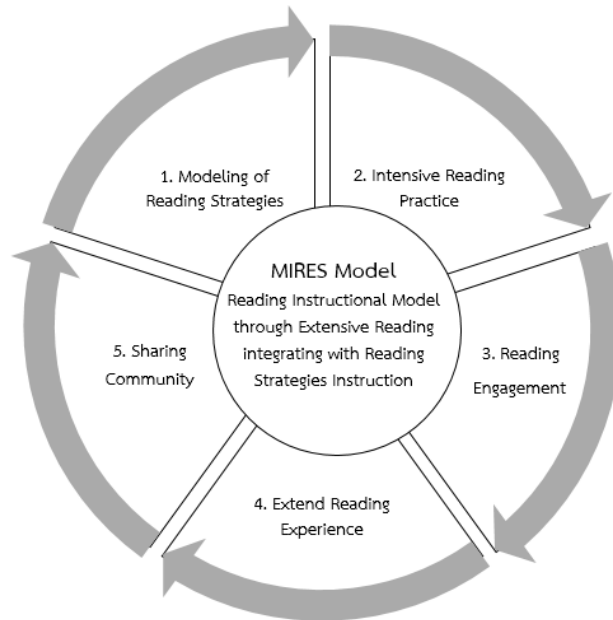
1. Modeling of Reading Strategies

2. Intensive Reading Practice

MIRES Model
Reading Instructional Model through Extensive Reading integrating with Reading Strategies Instruction

5. Sharing Community

3. Reading Engagement

4. Extend Reading Experience